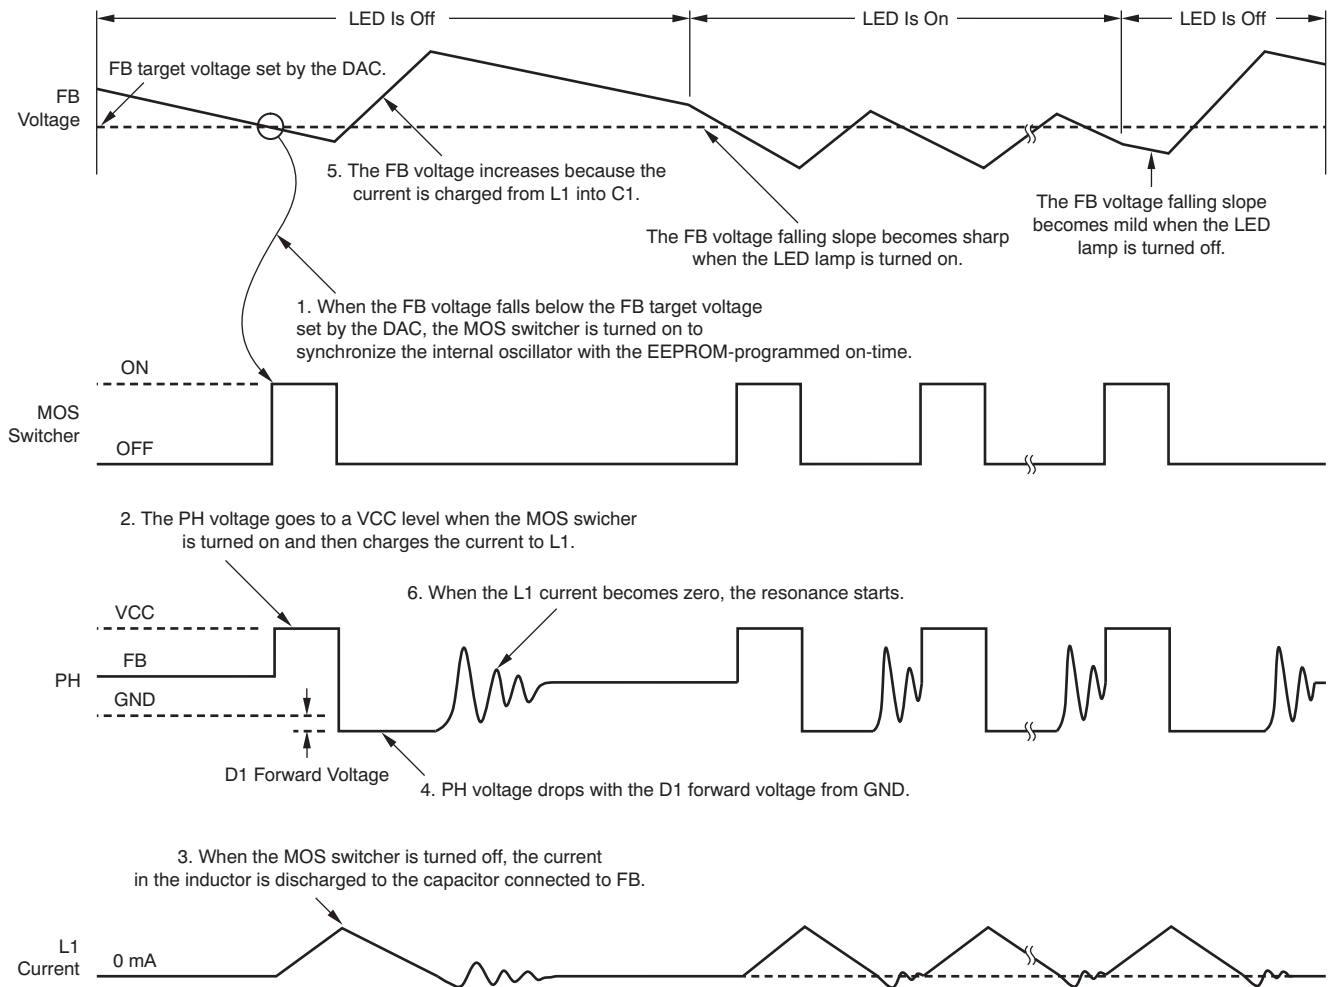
LED Is Off

LED Is On

LED Is Off

FB target voltage set by the DAC.

FB Voltage

5. The FB voltage increases because the current is charged from L1 into C1.

The FB voltage falling slope becomes sharp when the LED lamp is turned on.

The FB voltage falling slope becomes mild when the LED lamp is turned off.

1. When the FB voltage falls below the FB target voltage set by the DAC, the MOS switcher is turned on to synchronize the internal oscillator with the EEPROM-programmed on-time.

ON

MOS Switcher

OFF

2. The PH voltage goes to a VCC level when the MOS swicher is turned on and then charges the current to L1.

6. When the L1 current becomes zero, the resonance starts.

VCC

FB

PH

GND

D1 Forward Voltage

4. PH voltage drops with the D1 forward voltage from GND.

3. When the MOS switcher is turned off, the current in the inductor is discharged to the capacitor connected to FB.

L1 Current

0 mA